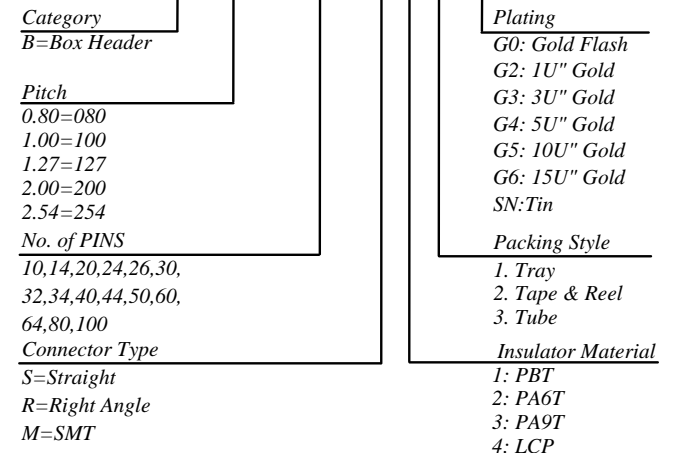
Category
B=Box Header

Pitch
0.80=080
1.00=100
1.27=127
2.00=200
2.54=254

No. of PINS
10,14,20,24,26,30,
32,34,40,44,50,60,
64,80,100

Connector Type
S=Straight
R=Right Angle
M=SMT

Plating
G0: Gold Flash
G2: 1U" Gold
G3: 3U" Gold
G4: 5U" Gold
G5: 10U" Gold
G6: 15U" Gold
SN:Tin

Packing Style
1. Tray
2. Tape & Reel
3. Tube

Insulator Material
1: PBT
2: PA6T
3: PA9T
4: LCP